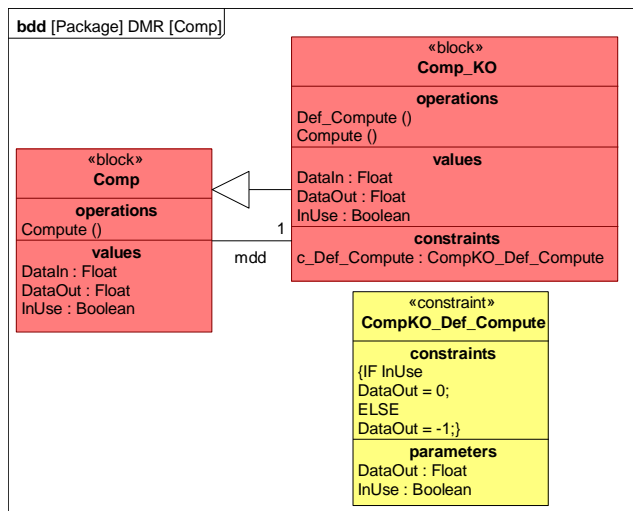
bdd [Package] DMR [Comp]

«block»
Comp_KO
operations
Def_Compute ()
Compute ()
values
DataIn : Float
DataOut : Float
InUse : Boolean
constraints
c_Def_Compute : CompKO_Def_Compute

«block»
Comp
operations
Compute ()
values
DataIn : Float
DataOut : Float
InUse : Boolean

1
mdd

«constraint»
CompKO_Def_Compute
constraints
{IF InUse
DataOut = 0;
ELSE
DataOut = -1;}
parameters
DataOut : Float
InUse : Boolean